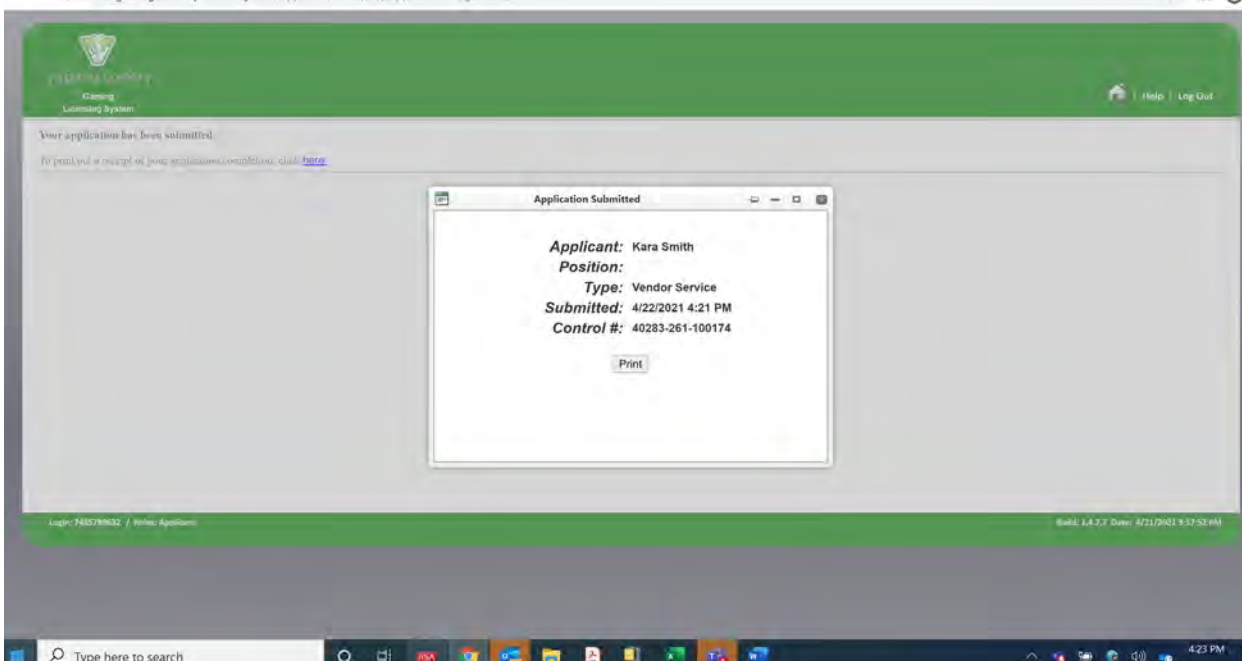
Virginia Lottery
Gaming
Licensing System

Help | Log Out

Your application has been submitted.

To print out a receipt of your application completion, click here

Application Submitted

Applicant: Kara Smith
Position:
Type: Vendor Service
Submitted: 4/22/2021 4:21 PM
Control #: 40283-261-100174

Print

Login: 7485789632 / Roles: Applicant

Build: 1.4.7.7 Date: 4/21/2021 9:37:52 AM

Type here to search

4:23 PM